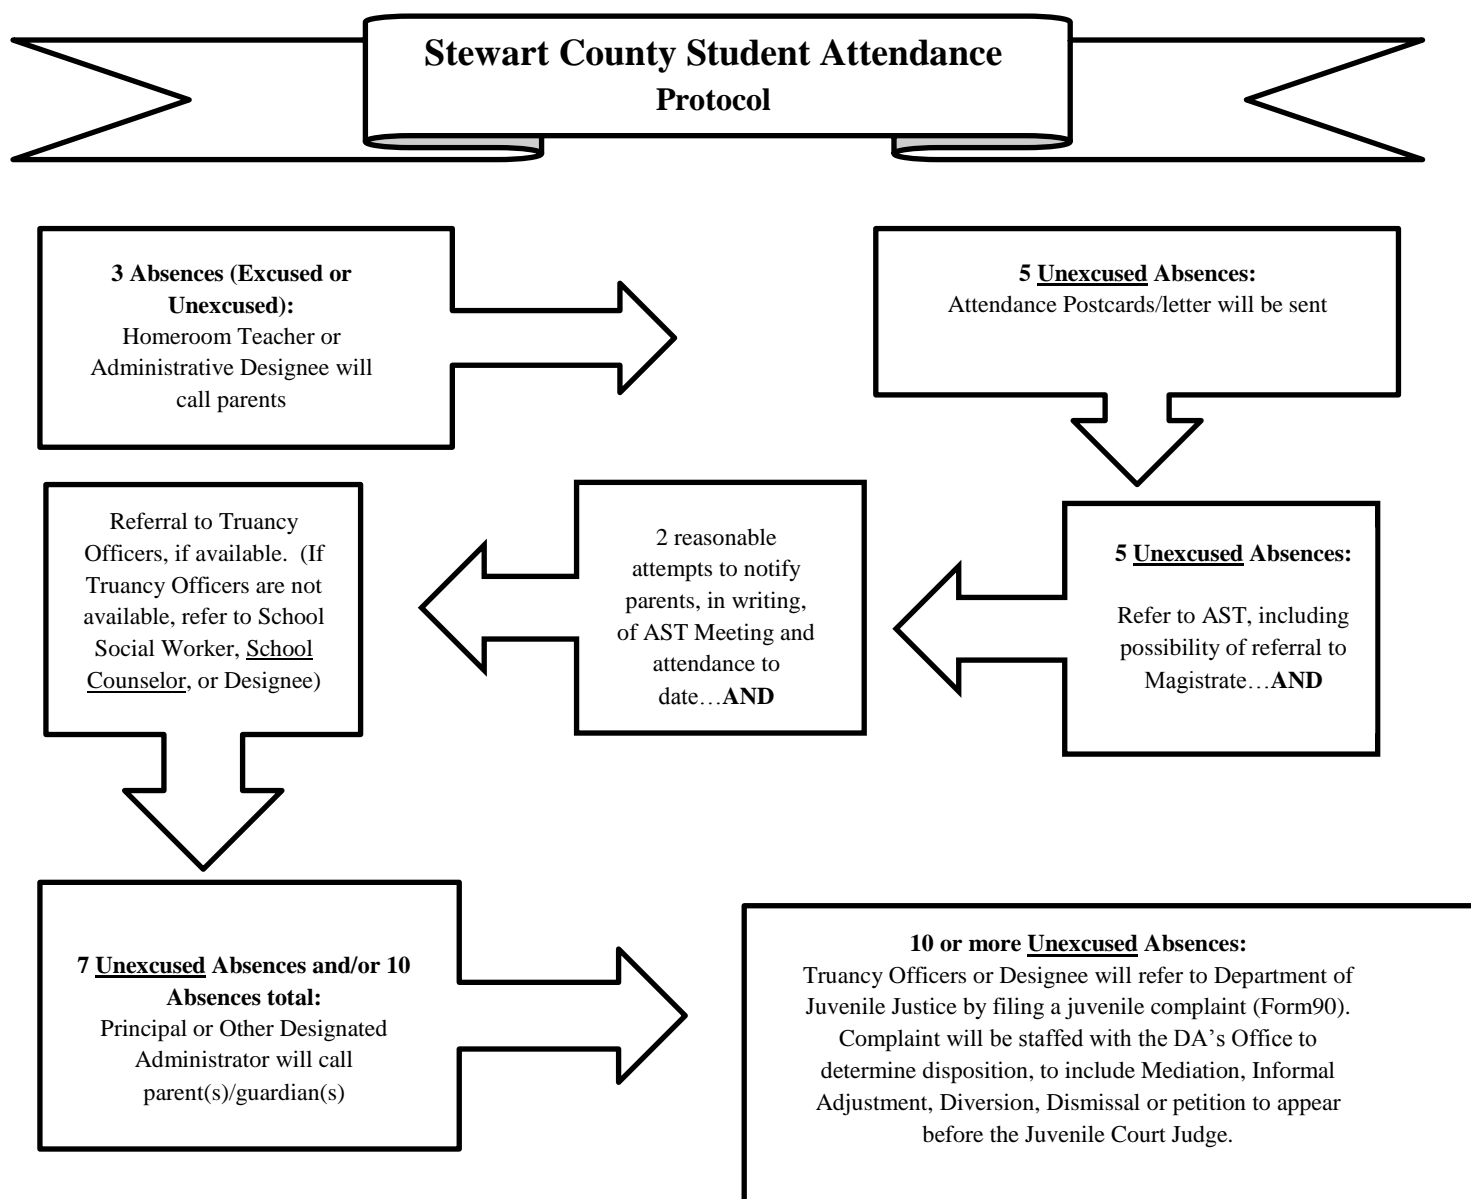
**Stewart County Student Attendance Protocol**

**3 Absences (Excused or Unexcused):**
Homeroom Teacher or Administrative Designee will call parents

**5 Unexcused Absences:**
Attendance Postcards/letter will be sent

**5 Unexcused Absences:**
Refer to AST, including possibility of referral to Magistrate…**AND**

2 reasonable attempts to notify parents, in writing, of AST Meeting and attendance to date…**AND**

Referral to Truancy Officers, if available. (If Truancy Officers are not available, refer to School Social Worker, School Counselor, or Designee)

**7 Unexcused Absences and/or 10 Absences total:**
Principal or Other Designated Administrator will call parent(s)/guardian(s)

**10 or more Unexcused Absences:**
Truancy Officers or Designee will refer to Department of Juvenile Justice by filing a juvenile complaint (Form90). Complaint will be staffed with the DA's Office to determine disposition, to include Mediation, Informal Adjustment, Diversion, Dismissal or petition to appear before the Juvenile Court Judge.